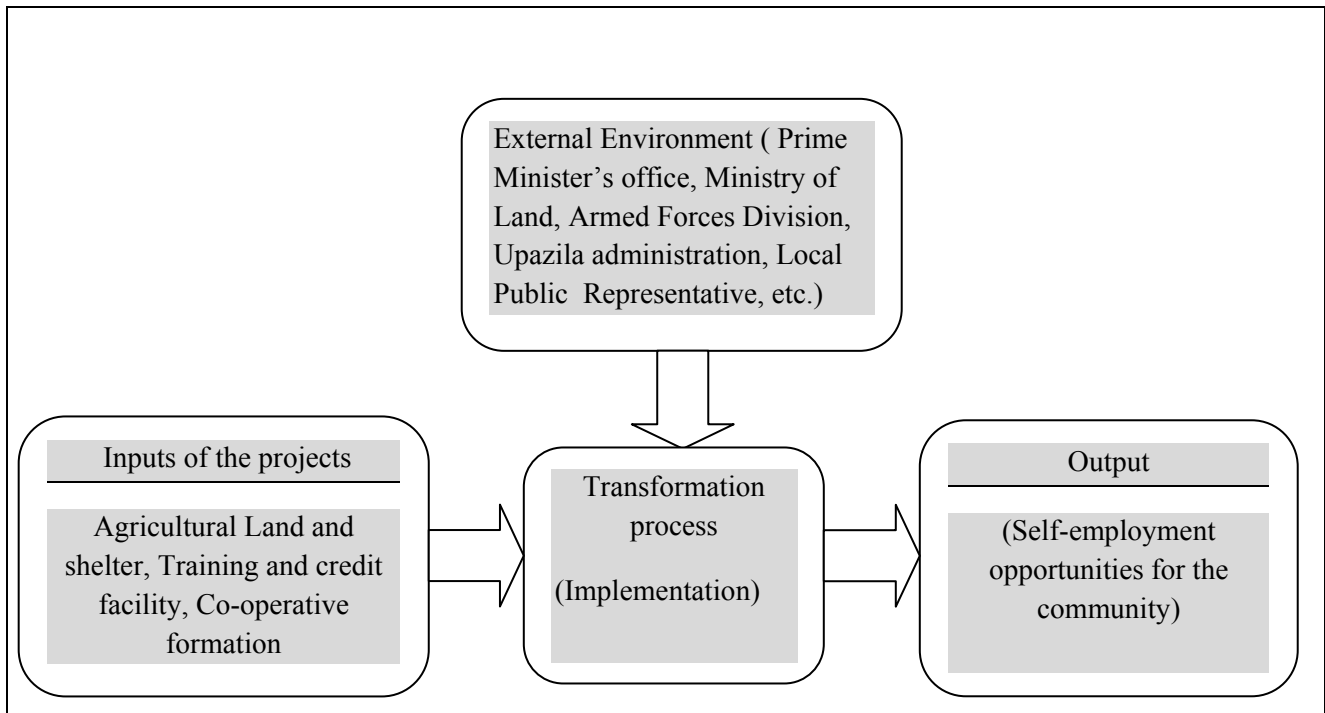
External Environment ( Prime Minister's office, Ministry of Land, Armed Forces Division, Upazila administration, Local Public Representative, etc.)

Inputs of the projects

Agricultural Land and shelter, Training and credit facility, Co-operative formation

Transformation process

(Implementation)

Output

(Self-employment opportunities for the community)